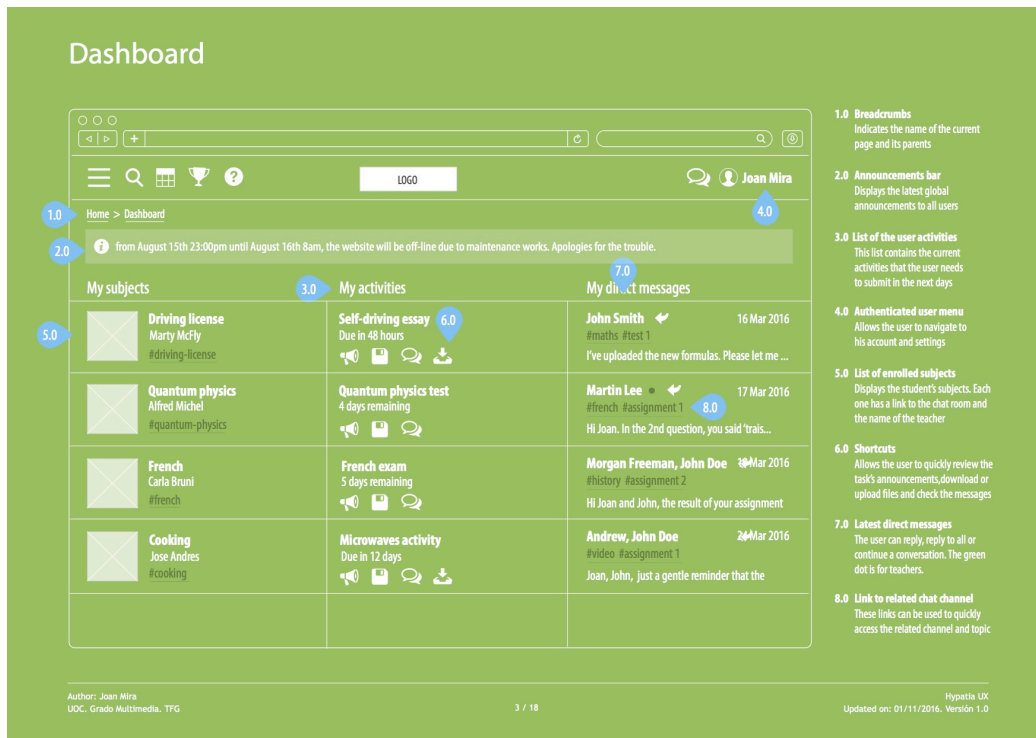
Dashboard

LOGO

Joan Mira

4.0

1.0 Home > Dashboard

2.0 from August 15th 23:00pm until August 16th 8am, the website will be off-line due to maintenance works. Apologies for the trouble.

My subjects

3.0 My activities

7.0 My direct messages

5.0

| My subjects | My activities | My direct messages |
|---|---|---|
| Driving license Marty McFly #driving-license | Self-driving essay 6.0 Due in 48 hours | John Smith 16 Mar 2016 #maths #test 1 I've uploaded the new formulas. Please let me ... |
| Quantum physics Alfred Michel #quantum-physics | Quantum physics test 4 days remaining | Martin Lee 17 Mar 2016 #french #assignment 1 8.0 Hi Joan. In the 2nd question, you said 'trais... |
| French Carla Bruni #french | French exam 5 days remaining | Morgan Freeman, John Doe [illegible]Mar 2016 #history #assignment 2 Hi Joan and John, the result of your assignment |
| Cooking Jose Andres #cooking | Microwaves activity Due in 12 days | Andrew, John Doe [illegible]Mar 2016 #video #assignment 1 Joan, John, just a gentle reminder that the |

1.0 Breadcrumbs
Indicates the name of the current page and its parents

2.0 Announcements bar
Displays the latest global announcements to all users

3.0 List of the user activities
This list contains the current activities that the user needs to submit in the next days

4.0 Authenticated user menu
Allows the user to navigate to his account and settings

5.0 List of enrolled subjects
Displays the student's subjects. Each one has a link to the chat room and the name of the teacher

6.0 Shortcuts
Allows the user to quickly review the task's announcements,download or upload files and check the messages

7.0 Latest direct messages
The user can reply, reply to all or continue a conversation. The green dot is for teachers.

8.0 Link to related chat channel
These links can be used to quickly access the related channel and topic

Author: Joan Mira
UOC. Grado Multimedia. TFG

3 / 18

Hypatia UX
Updated on: 01/11/2016. Versión 1.0